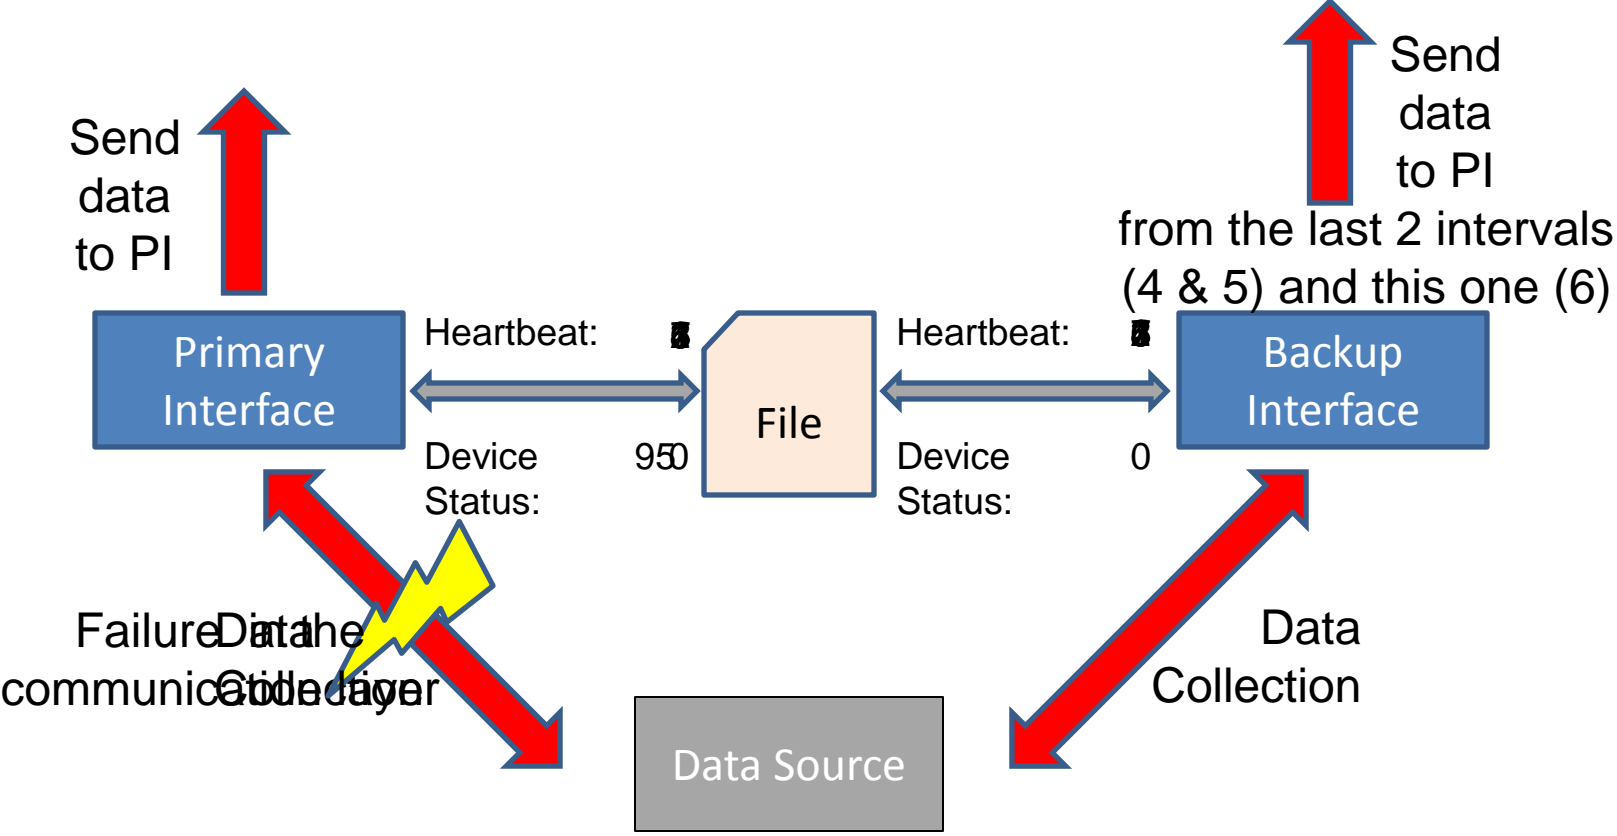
Send data to PI

Send data to PI from the last 2 intervals (4 & 5) and this one (6)

Primary Interface

Heartbeat: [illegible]

Device Status: 950

File

Heartbeat: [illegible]

Device Status: 0

Backup Interface

FailureDinathe communicationCollecayer

Data Collection

Data Source